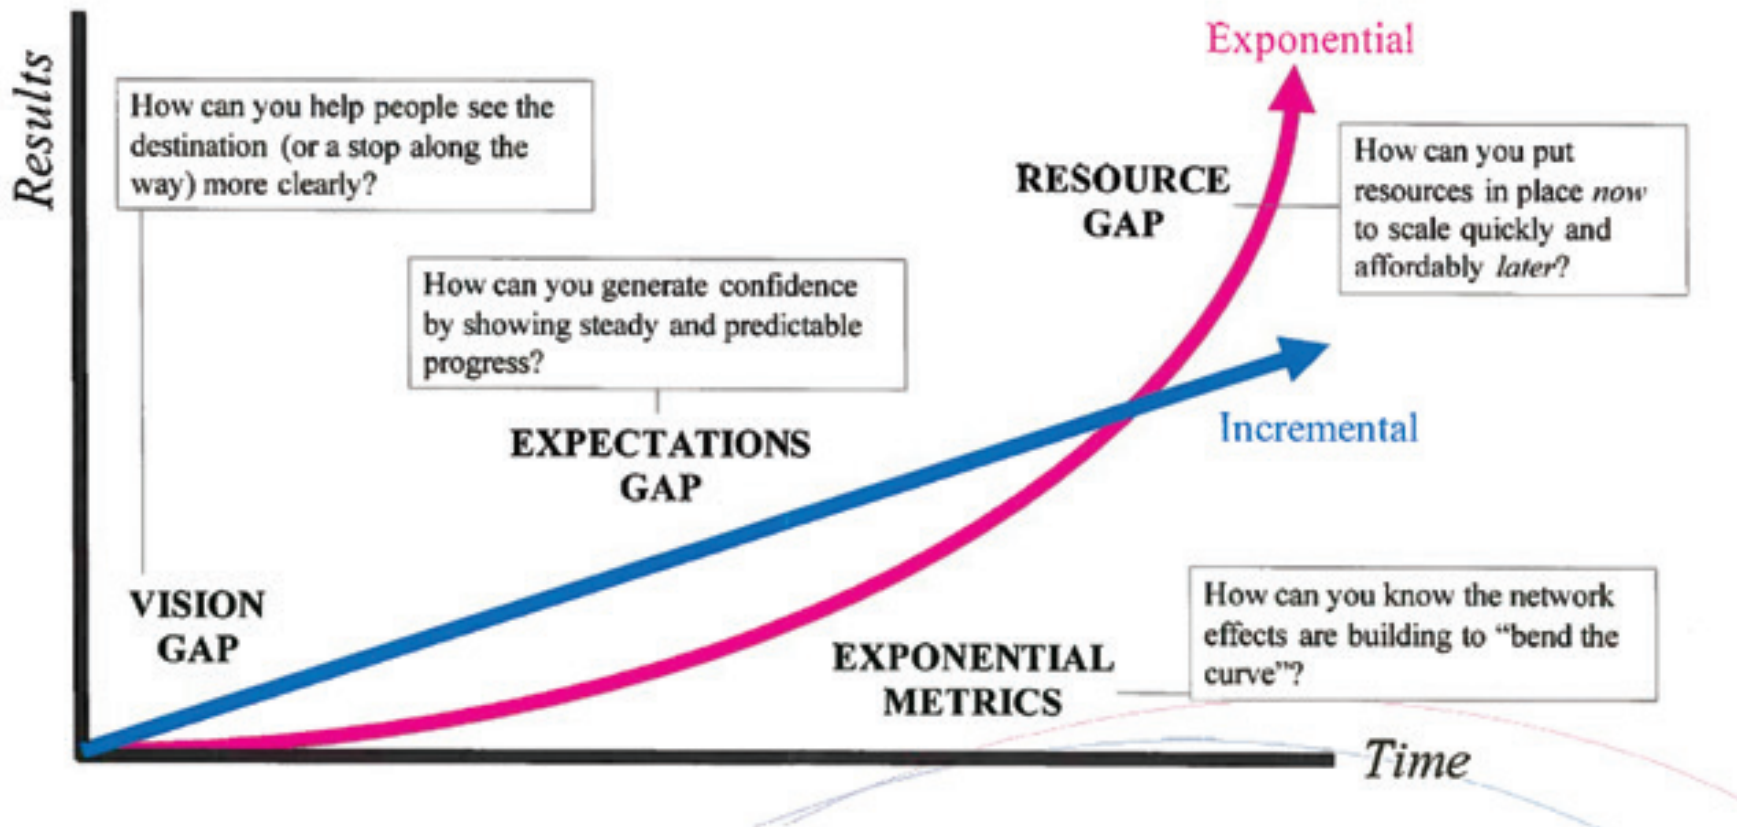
Results

Exponential

How can you help people see the destination (or a stop along the way) more clearly?

RESOURCE GAP

How can you put resources in place *now* to scale quickly and affordably *later*?

How can you generate confidence by showing steady and predictable progress?

EXPECTATIONS GAP

Incremental

VISION GAP

How can you know the network effects are building to "bend the curve"?

EXPONENTIAL METRICS

Time